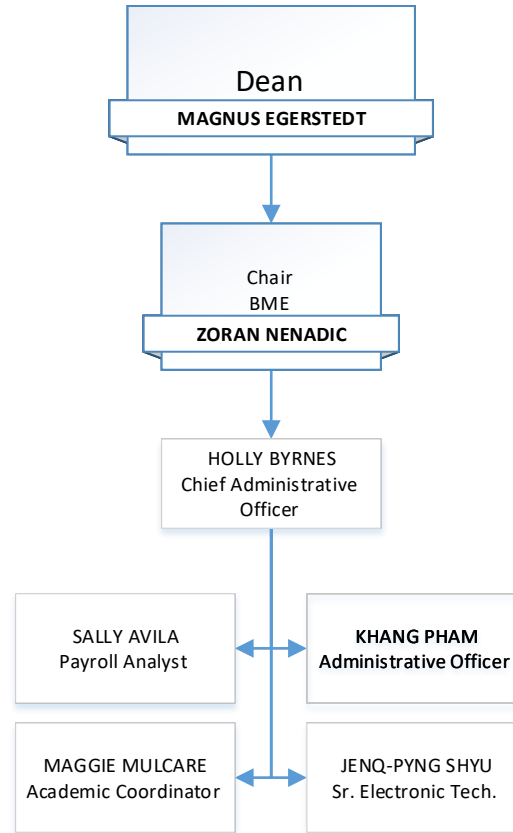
Dean
MAGNUS EGERSTEDT

Chair
BME
ZORAN NENADIC

HOLLY BYRNES
Chief Administrative Officer

SALLY AVILA
Payroll Analyst

KHANG PHAM
Administrative Officer

MAGGIE MULCARE
Academic Coordinator

JENQ-PYNG SHYU
Sr. Electronic Tech.